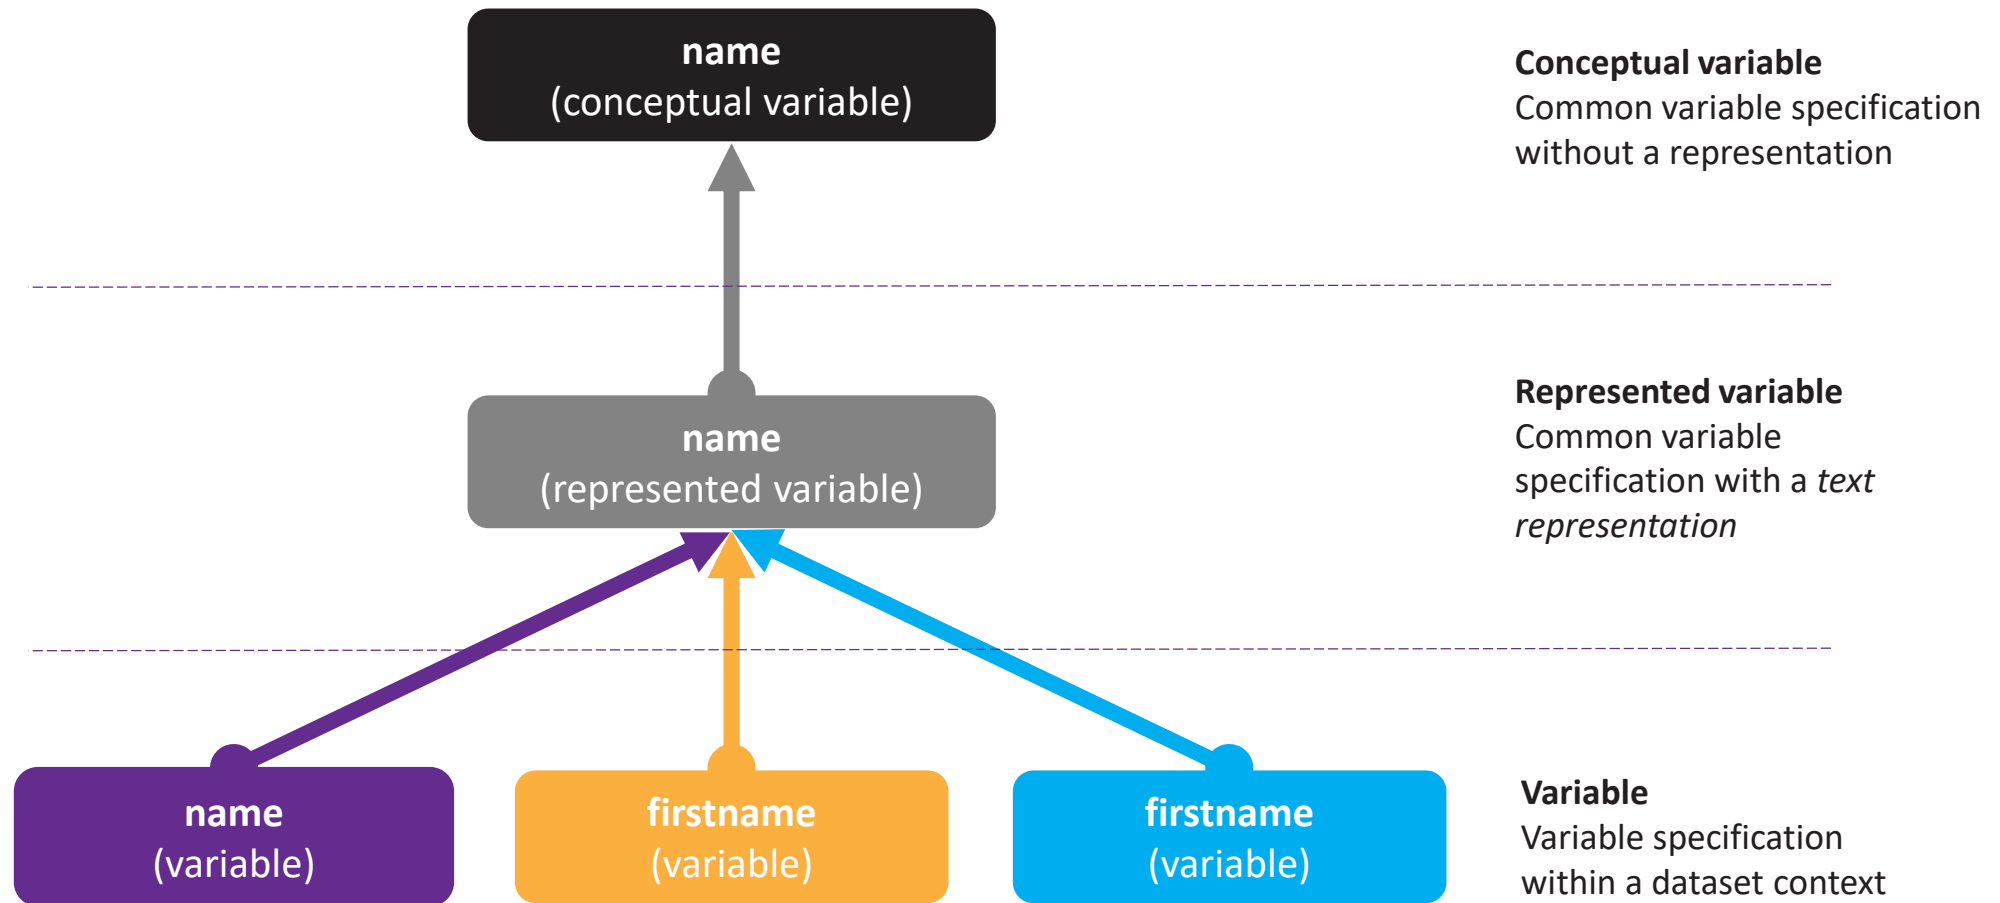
name
(conceptual variable)

Conceptual variable
Common variable specification without a representation

name
(represented variable)

Represented variable
Common variable specification with a *text representation*

name
(variable)

firstname
(variable)

firstname
(variable)

Variable
Variable specification within a dataset context